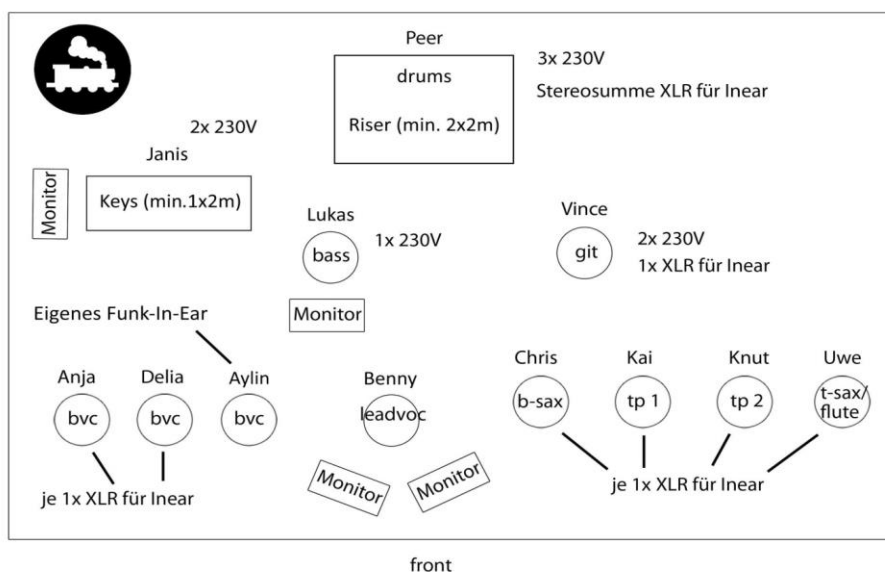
Peer

drums

Riser (min. 2x2m)

3x 230V

Stereosumme XLR für Inear

2x 230V

Janis

Monitor

Keys (min.1x2m)

Lukas

bass

1x 230V

Vince

git

2x 230V

1x XLR für Inear

Monitor

Eigenes Funk-In-Ear

Anja

bvc

Delia

bvc

Aylin

bvc

je 1x XLR für Inear

Benny

leadvoc

Monitor

Monitor

Chris

b-sax

Kai

tp 1

Knut

tp 2

Uwe

t-sax/ flute

je 1x XLR für Inear

front